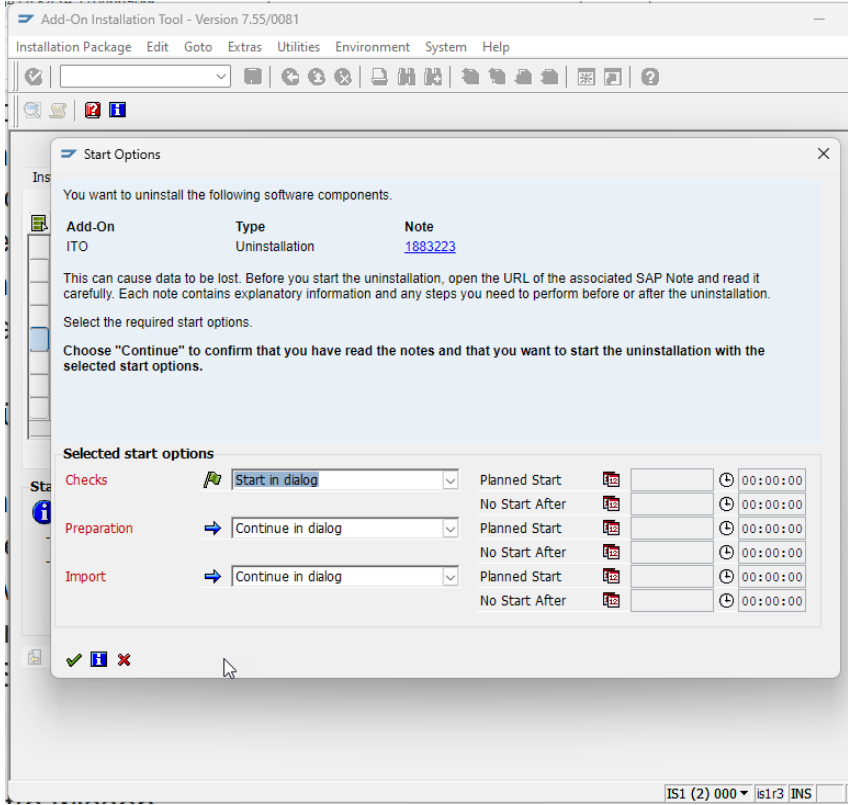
Add-On Installation Tool - Version 7.55/0081

Installation Package Edit Goto Extras Utilities Environment System Help

Ins

Sta

Start Options

You want to uninstall the following software components.

| Add-On | Type | Note |
|---|---|---|
| ITO | Uninstallation | 1883223 |

This can cause data to be lost. Before you start the uninstallation, open the URL of the associated SAP Note and read it carefully. Each note contains explanatory information and any steps you need to perform before or after the uninstallation.

Select the required start options.

**Choose "Continue" to confirm that you have read the notes and that you want to start the uninstallation with the selected start options.**

Selected start options

| | | | | |
|---|---|---|---|---|
| Checks | Start in dialog | Planned Start | | 00:00:00 |
| | | No Start After | | 00:00:00 |
| Preparation | Continue in dialog | Planned Start | | 00:00:00 |
| | | No Start After | | 00:00:00 |
| Import | Continue in dialog | Planned Start | | 00:00:00 |
| | | No Start After | | 00:00:00 |

IS1 (2) 000 is1r3 INS